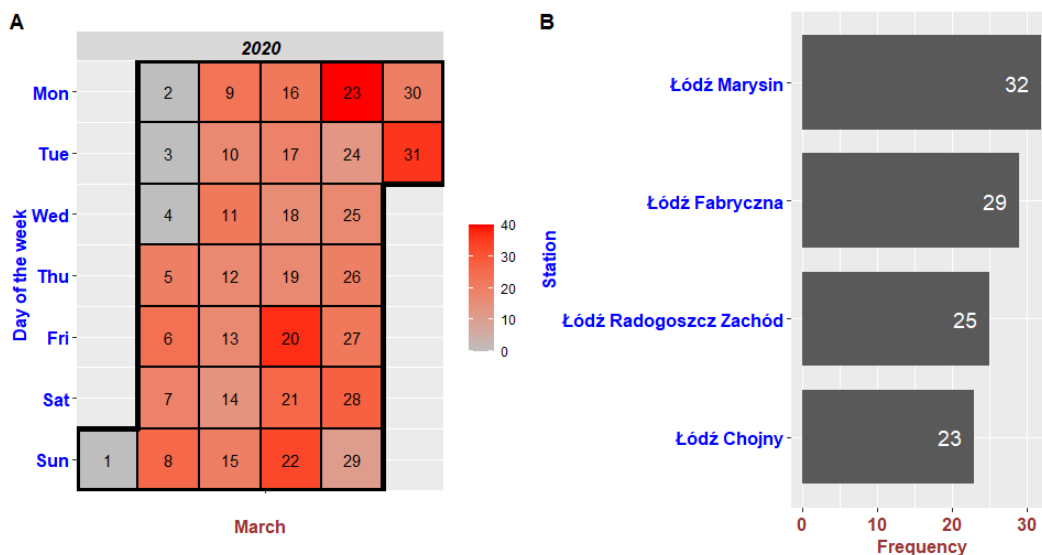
A

2020

Day of the week

| | | | | | |
|---|---|---|---|---|---|
| Mon | 2 | 9 | 16 | 23 | 30 |
| Tue | 3 | 10 | 17 | 24 | 31 |
| Wed | 4 | 11 | 18 | 25 | |
| Thu | 5 | 12 | 19 | 26 | |
| Fri | 6 | 13 | 20 | 27 | |
| Sat | 7 | 14 | 21 | 28 | |
| Sun 1 | 8 | 15 | 22 | 29 | |

March

40
30
20
10
0

B

Station

Łódź Marysin 32
Łódź Fabryczna 29
Łódź Radogoszcz Zachód 25
Łódź Chojny 23

0 10 20 30
Frequency